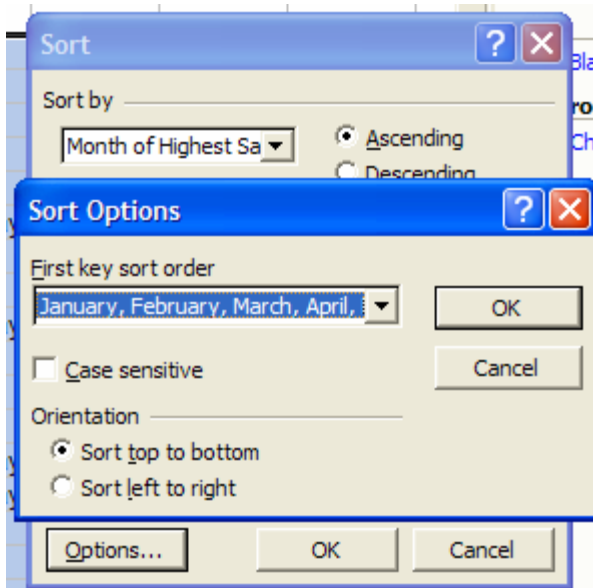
Sort

Sort by

Month of Highest Sa

Ascending

Descending

Bla

ro

Ch

Sort Options

First key sort order

January, February, March, April,

OK

Cancel

Case sensitive

Orientation

Sort top to bottom

Sort left to right

Options...

OK

Cancel